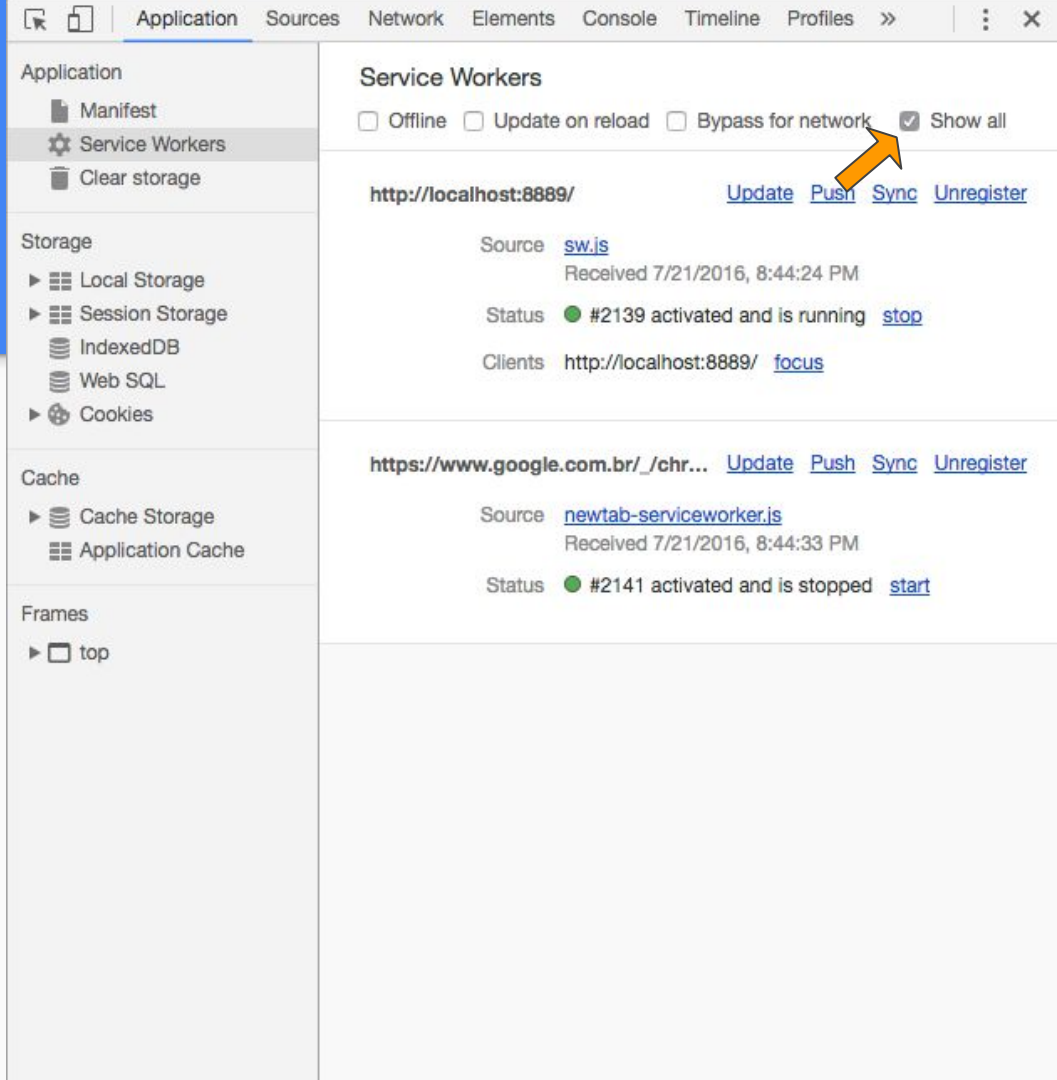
Application Sources Network Elements Console Timeline Profiles »

Application
Manifest
Service Workers
Clear storage

Storage
Local Storage
Session Storage
IndexedDB
Web SQL
Cookies

Cache
Cache Storage
Application Cache

Frames
top

Service Workers

Offline Update on reload Bypass for network Show all

http://localhost:8889/ Update Push Sync Unregister

Source sw.js
Received 7/21/2016, 8:44:24 PM

Status #2139 activated and is running stop

Clients http://localhost:8889/ focus

https://www.google.com.br/_/chr... Update Push Sync Unregister

Source newtab-serviceworker.js
Received 7/21/2016, 8:44:33 PM

Status #2141 activated and is stopped start